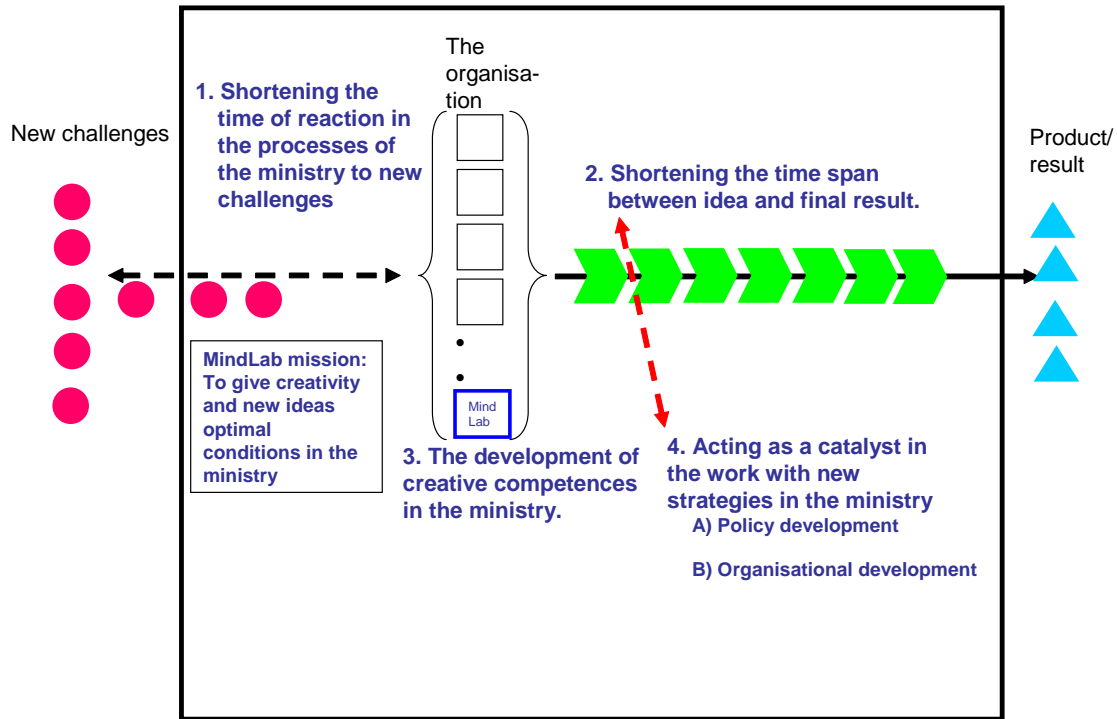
The organisation

1. Shortening the time of reaction in the processes of the ministry to new challenges

New challenges

Product/ result

2. Shortening the time span between idea and final result.

MindLab mission: To give creativity and new ideas optimal conditions in the ministry

Mind Lab

3. The development of creative competences in the ministry.

4. Acting as a catalyst in the work with new strategies in the ministry

A) Policy development

B) Organisational development